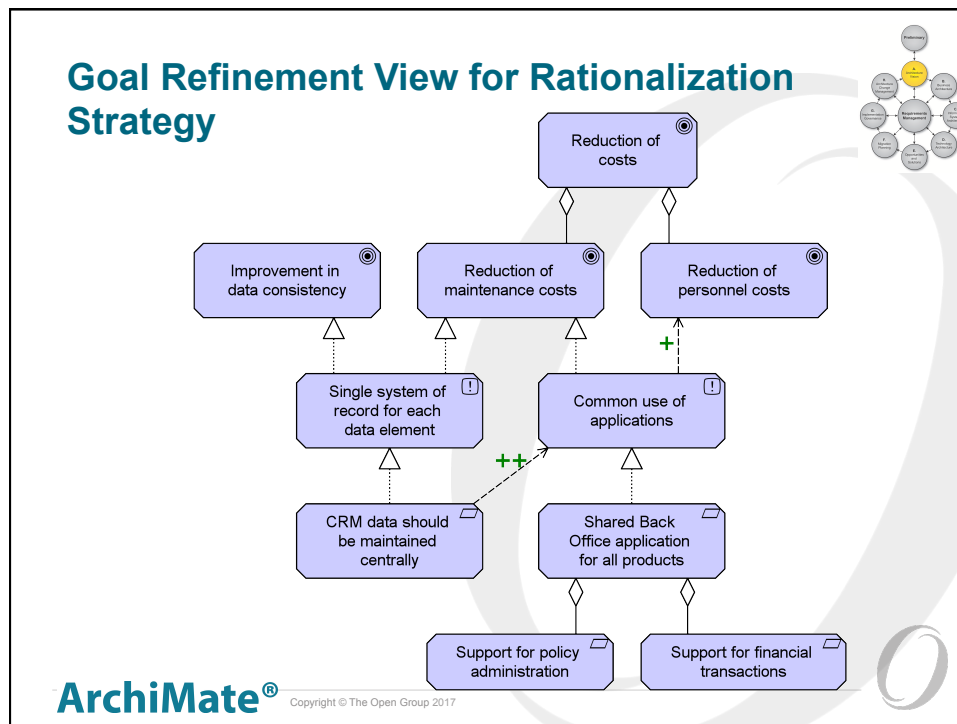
Goal Refinement View for Rationalization Strategy

Preliminary
A. Architecture Vision
B. Business Architecture
C. Information Systems Architectures
D. Technology Architecture
E. Opportunities and Solutions
F. Migration Planning
G. Implementation Governance
H. Architecture Change Management
Requirements Management

Reduction of costs

Improvement in data consistency

Reduction of maintenance costs

Reduction of personnel costs

+

Single system of record for each data element

Common use of applications

++

CRM data should be maintained centrally

Shared Back Office application for all products

Support for policy administration

Support for financial transactions

ArchiMate®

Copyright © The Open Group 2017